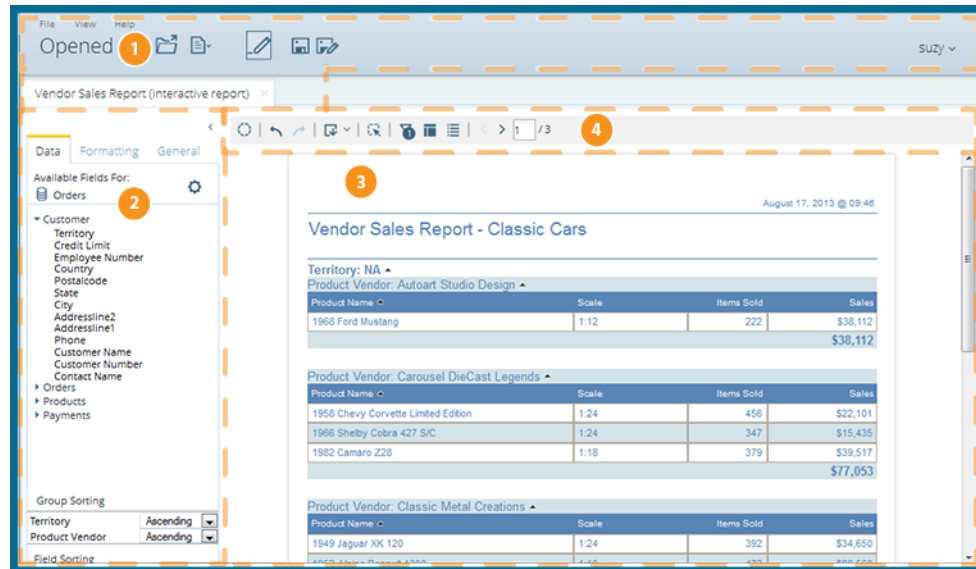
File View Help
Opened 1
suzy

Vendor Sales Report (interactive report) ×

Data Formatting General
Available Fields For:
Orders
2
Customer
Territory
Credit Limit
Employee Number
Country
Postalcode
State
City
Addressline2
Addressline1
Phone
Customer Name
Customer Number
Contact Name
Orders
Products
Payments

Group Sorting
| Territory | Ascending |
|---|---|
| Product Vendor | Ascending |

Field Sorting

1 /3 4

3

August 17, 2013 @ 09:46

Vendor Sales Report - Classic Cars

Territory: NA
Product Vendor: Autoart Studio Design

| Product Name | Scale | Items Sold | Sales |
|---|---|---|---|
| 1968 Ford Mustang | 1:12 | 222 | $38,112 |
| | | | $38,112 |

Product Vendor: Carousel DieCast Legends

| Product Name | Scale | Items Sold | Sales |
|---|---|---|---|
| 1958 Chevy Corvette Limited Edition | 1:24 | 456 | $22,101 |
| 1966 Shelby Cobra 427 S/C | 1:24 | 347 | $15,435 |
| 1982 Camaro Z28 | 1:18 | 379 | $39,517 |
| | | | $77,053 |

Product Vendor: Classic Metal Creations

| Product Name | Scale | Items Sold | Sales |
|---|---|---|---|
| 1949 Jaguar XK 120 | 1:24 | 392 | $34,650 |
| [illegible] | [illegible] | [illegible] | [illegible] |